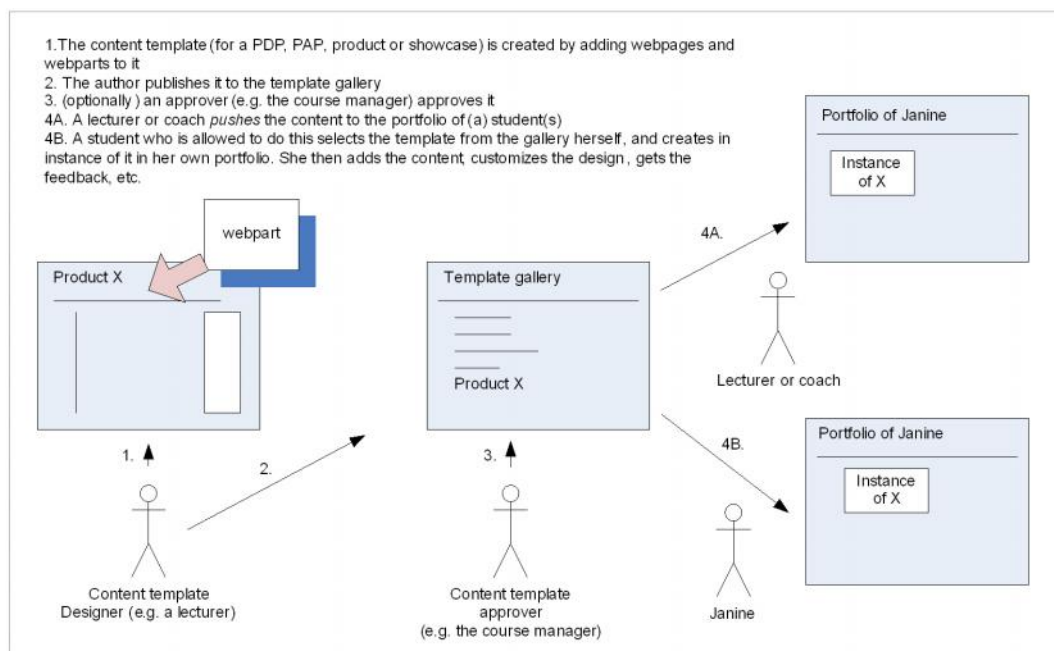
1.The content template (for a PDP, PAP, product or showcase) is created by adding webpages and webparts to it
2. The author publishes it to the template gallery
3. (optionally ) an approver (e.g. the course manager) approves it
4A. A lecturer or coach *pushes* the content to the portfolio of (a) student(s)
4B. A student who is allowed to do this selects the template from the gallery herself, and creates in instance of it in her own portfolio. She then adds the content, customizes the design , gets the feedback, etc.

webpart

Product X

1.

Content template
Designer (e.g. a lecturer)

2.

Template gallery

Product X

3.

Content template
approver
(e.g. the course manager)

4A.

Portfolio of Janine

Instance of X

Lecturer or coach

4B.

Portfolio of Janine

Instance of X

Janine